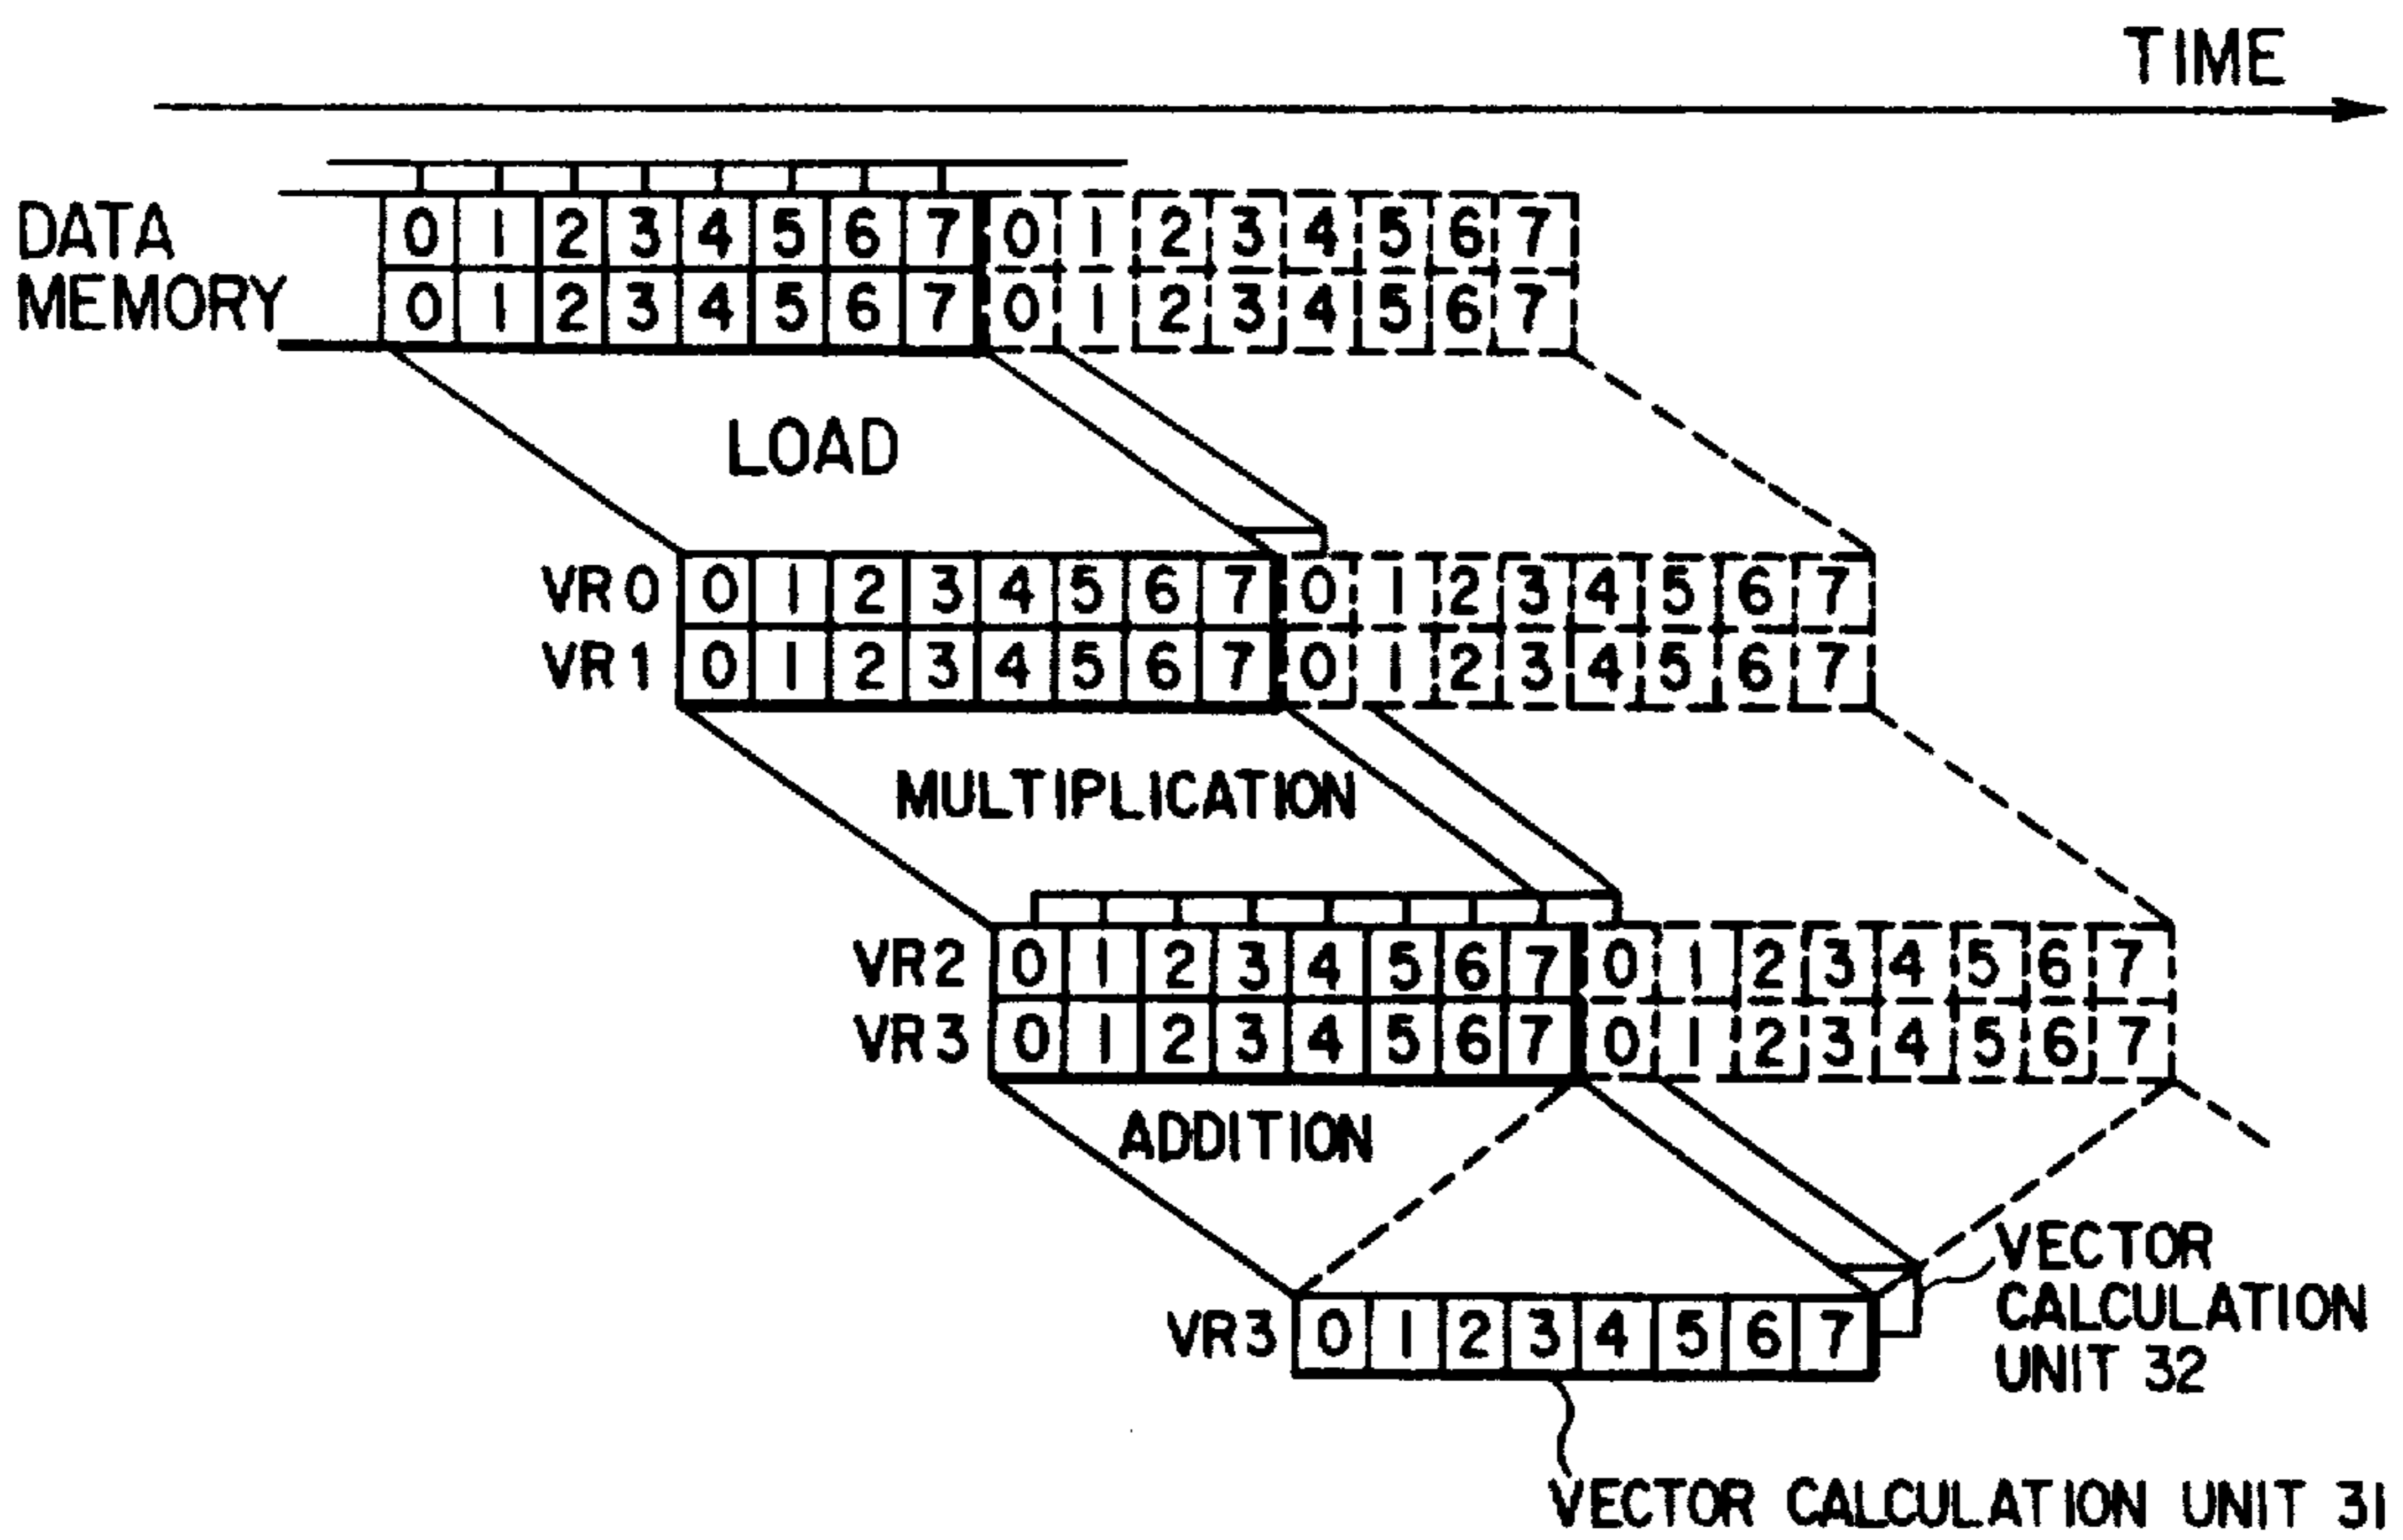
TIME

DATA MEMORY

| 0 | 1 | 2 | 3 | 4 | 5 | 6 | 7 | 0 | 1 | 2 | 3 | 4 | 5 | 6 | 7 |
|---|---|---|---|---|---|---|---|---|---|---|---|---|---|---|---|
| 0 | 1 | 2 | 3 | 4 | 5 | 6 | 7 | 0 | 1 | 2 | 3 | 4 | 5 | 6 | 7 |

LOAD

| | | | | | | | | | | | | | | | | |
|---|---|---|---|---|---|---|---|---|---|---|---|---|---|---|---|---|
| VR0 | 0 | 1 | 2 | 3 | 4 | 5 | 6 | 7 | 0 | 1 | 2 | 3 | 4 | 5 | 6 | 7 |
| VR1 | 0 | 1 | 2 | 3 | 4 | 5 | 6 | 7 | 0 | 1 | 2 | 3 | 4 | 5 | 6 | 7 |

MULTIPLICATION

| | | | | | | | | | | | | | | | | |
|---|---|---|---|---|---|---|---|---|---|---|---|---|---|---|---|---|
| VR2 | 0 | 1 | 2 | 3 | 4 | 5 | 6 | 7 | 0 | 1 | 2 | 3 | 4 | 5 | 6 | 7 |
| VR3 | 0 | 1 | 2 | 3 | 4 | 5 | 6 | 7 | 0 | 1 | 2 | 3 | 4 | 5 | 6 | 7 |

ADDITION

| | | | | | | | | |
|---|---|---|---|---|---|---|---|---|
| VR3 | 0 | 1 | 2 | 3 | 4 | 5 | 6 | 7 |

VECTOR CALCULATION UNIT 32

VECTOR CALCULATION UNIT 31